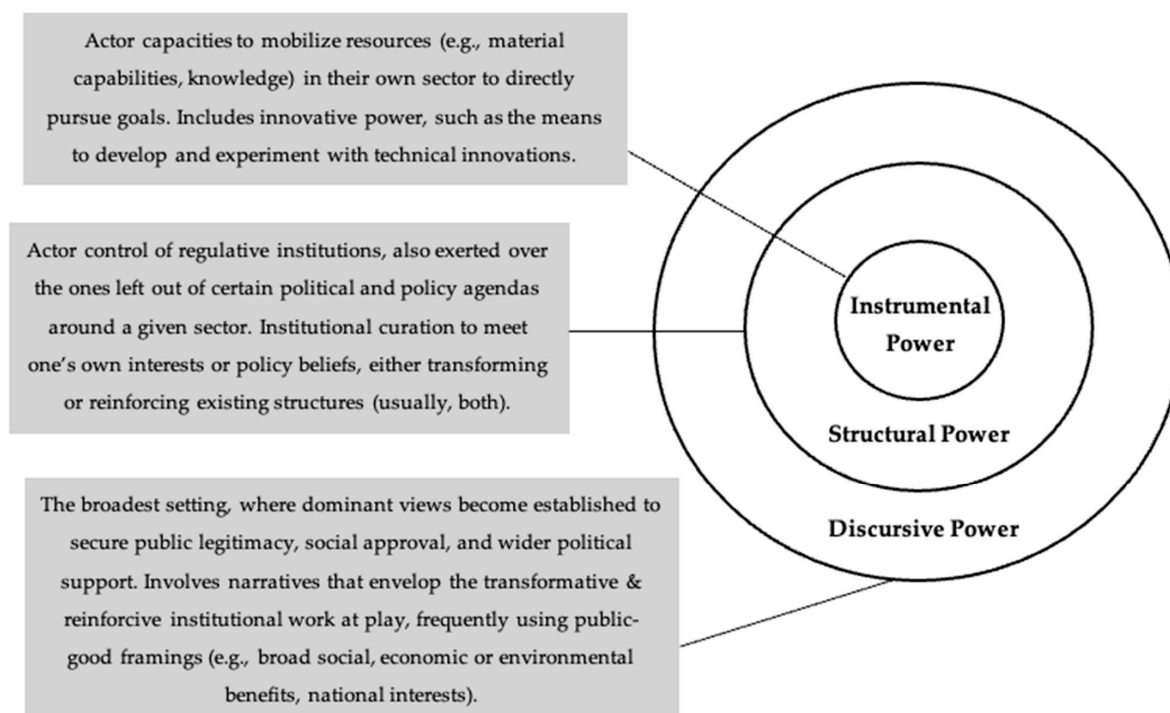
Actor capacities to mobilize resources (e.g., material capabilities, knowledge) in their own sector to directly pursue goals. Includes innovative power, such as the means to develop and experiment with technical innovations.

Actor control of regulative institutions, also exerted over the ones left out of certain political and policy agendas around a given sector. Institutional curation to meet one's own interests or policy beliefs, either transforming or reinforcing existing structures (usually, both).

The broadest setting, where dominant views become established to secure public legitimacy, social approval, and wider political support. Involves narratives that envelop the transformative & reinforcive institutional work at play, frequently using public-good framings (e.g., broad social, economic or environmental benefits, national interests).

Instrumental Power

Structural Power

Discursive Power